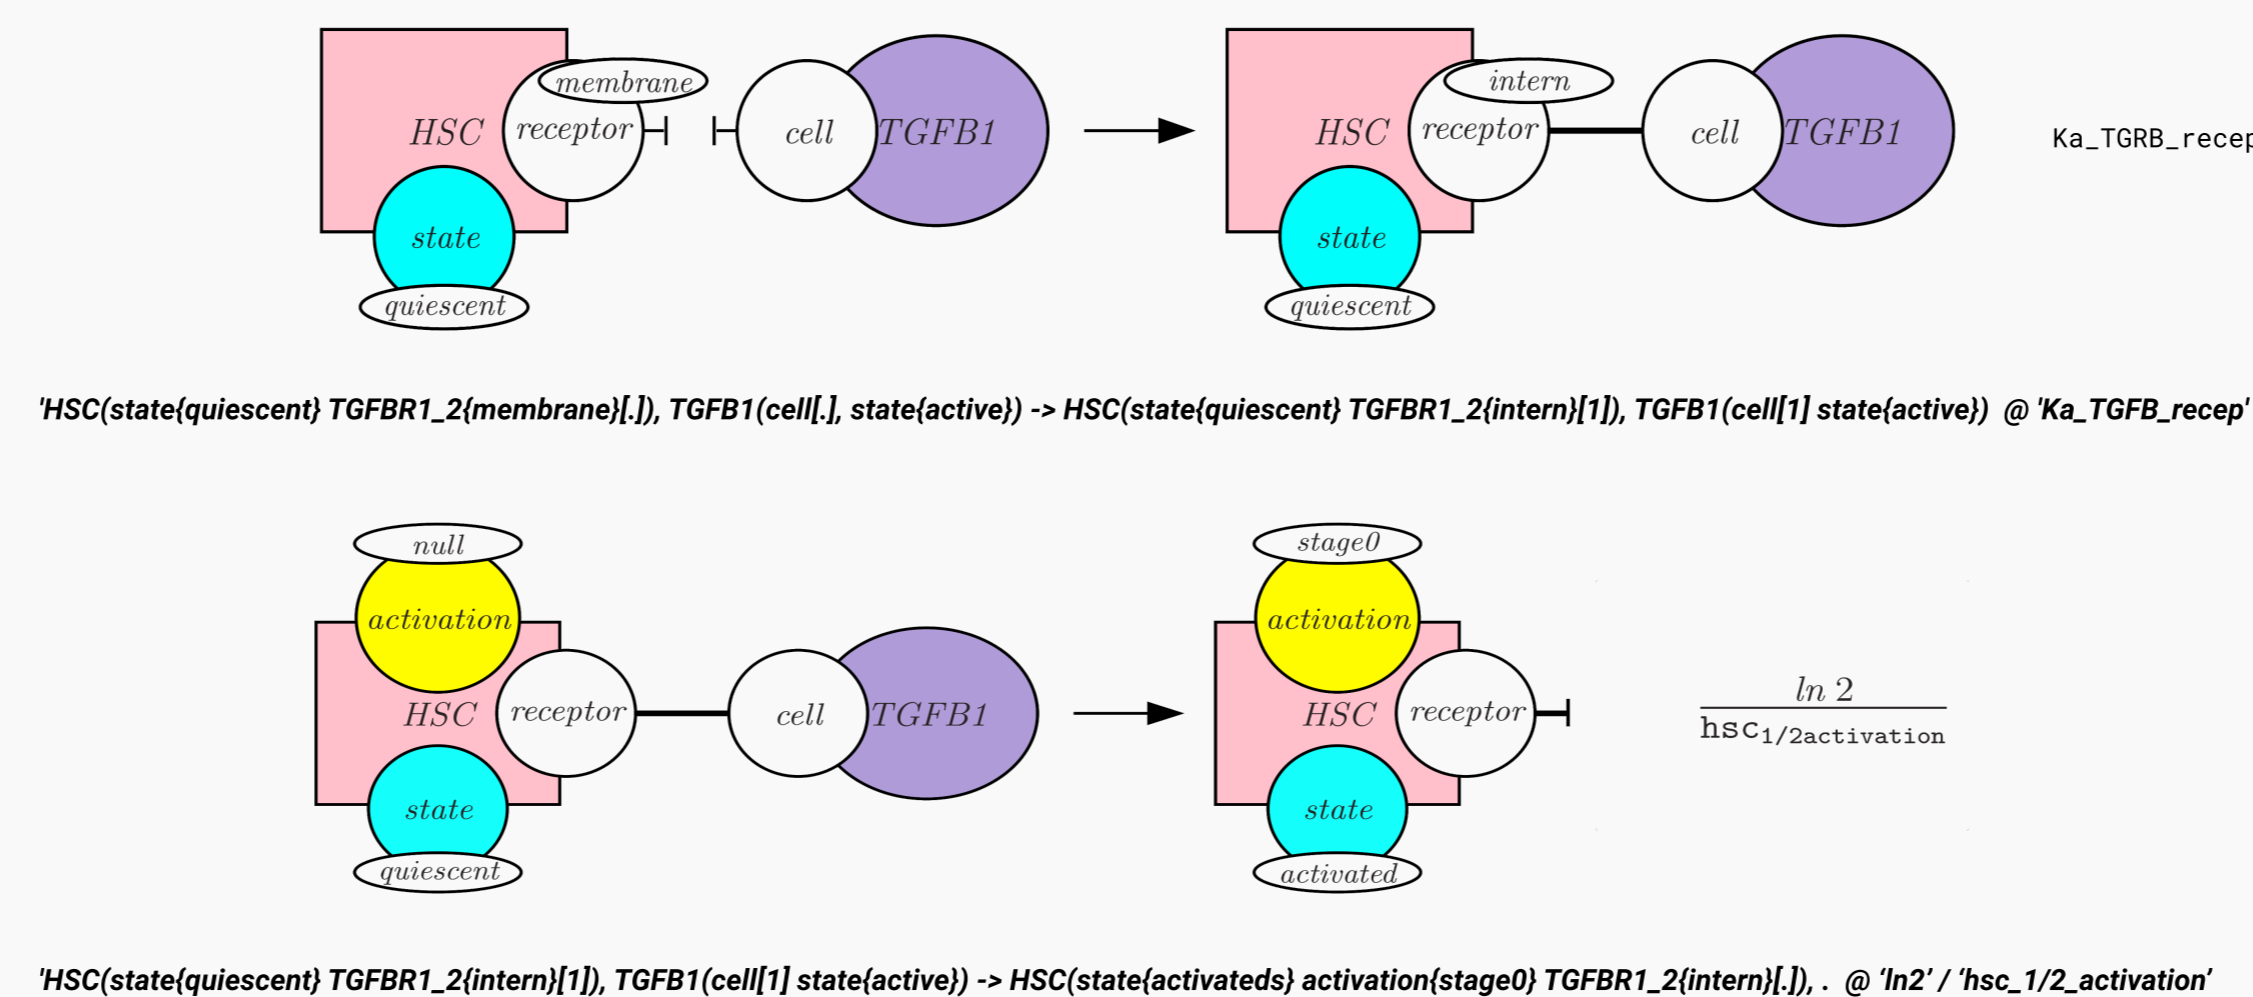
membrane
HSC
receptor
cell
TGFB1
state
quiescent

intern
HSC
receptor
cell
TGFB1
state
quiescent

Ka_TGRB_recep

'HSC(state{quiescent} TGFBR1_2{membrane}[.]), TGFB1(cell[.], state{active}) -> HSC(state{quiescent} TGFBR1_2{intern}[1]), TGFB1(cell[1] state{active}) @ 'Ka_TGFB_recep'

null
activation
HSC
receptor
cell
TGFB1
state
quiescent

stage0
activation
HSC
receptor
state
activated

$\frac{ln\ 2}{\mathtt{hsc}_{1/2\mathtt{activation}}}$

'HSC(state{quiescent} TGFBR1_2{intern}[1]), TGFB1(cell[1] state{active}) -> HSC(state{activateds} activation{stage0} TGFBR1_2{intern}[.]), . @ 'ln2' / 'hsc_1/2_activation'